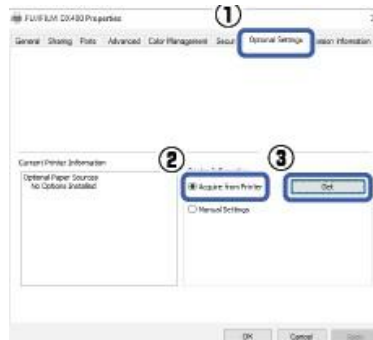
FUJIFILM DX490 Properties

①

General Sharing Ports Advanced Color Management Secu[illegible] Optional Settings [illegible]ssion Information

Current Printer Information

Optional Paper Sources
No Options Installed

②

③

Acquire from Printer

Get

Manual Settings

OK Cancel Apply